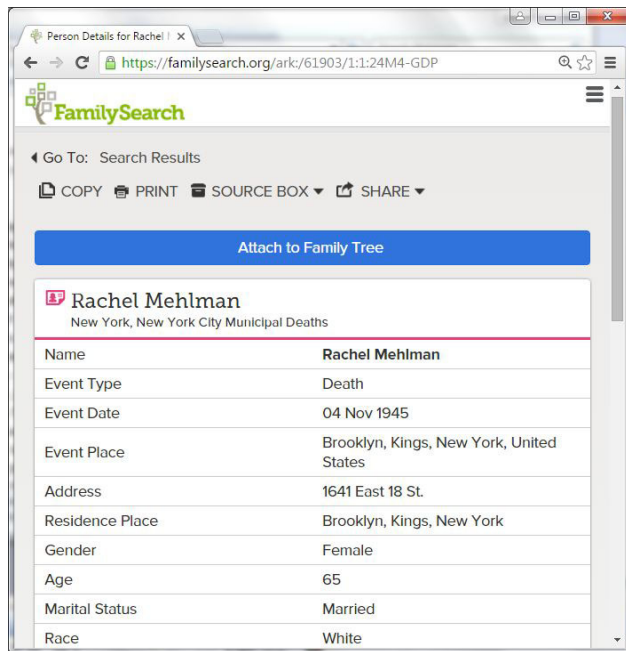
Person Details for Rachel M ×

https://familysearch.org/ark:/61903/1:1:24M4-GDP

FamilySearch

Go To: Search Results

COPY PRINT SOURCE BOX SHARE

Attach to Family Tree

Rachel Mehlman
New York, New York City Municipal Deaths

| Name | Rachel Mehlman |
|---|---|
| Event Type | Death |
| Event Date | 04 Nov 1945 |
| Event Place | Brooklyn, Kings, New York, United States |
| Address | 1641 East 18 St. |
| Residence Place | Brooklyn, Kings, New York |
| Gender | Female |
| Age | 65 |
| Marital Status | Married |
| Race | White |